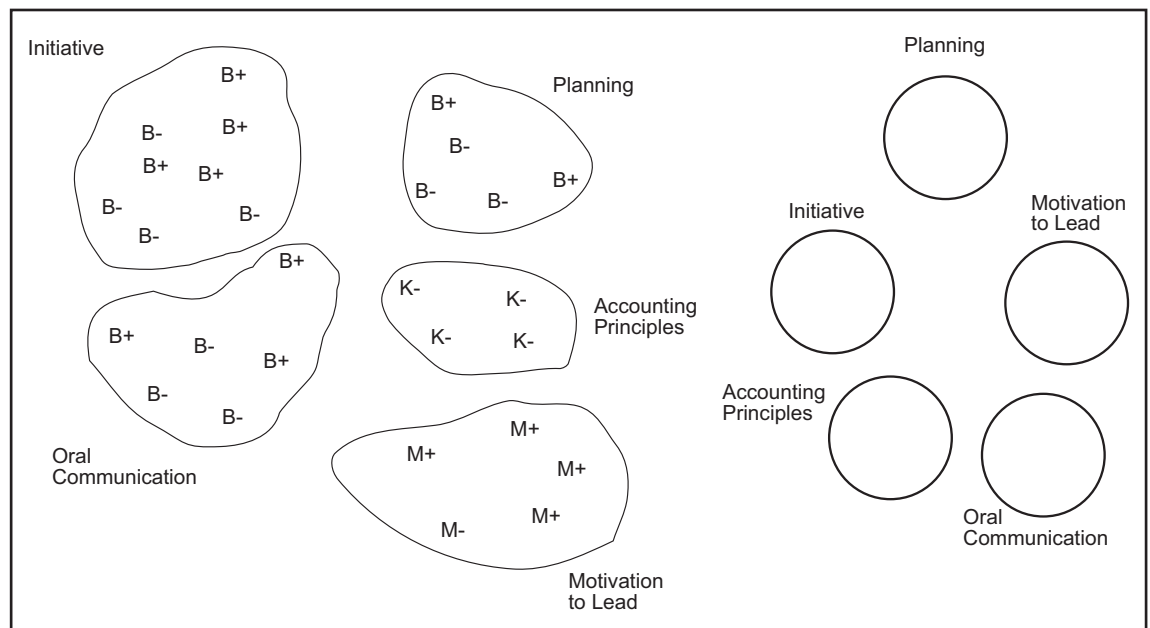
Initiative

B+

B-

B+

B+

B+

B-

B-

B-

Planning

B+

B-

B-

B-

B+

B+

B+

B-

B+

B-

B-

Oral Communication

K-

K-

K-

K-

Accounting Principles

M+

M+

M+

M+

M-

Motivation to Lead

Planning

Initiative

Motivation to Lead

Accounting Principles

Oral Communication